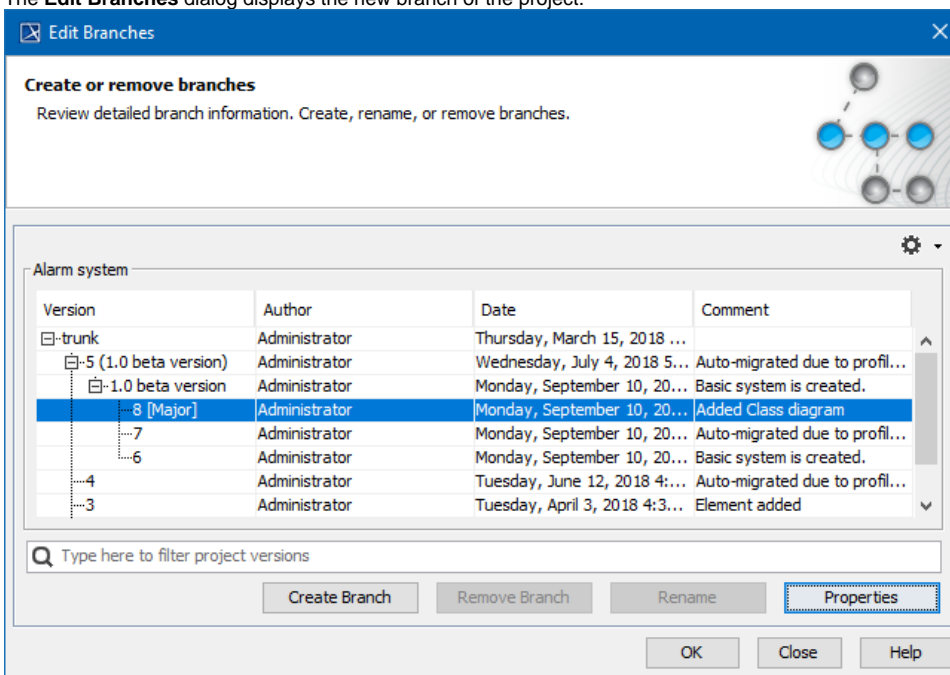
The **Edit Branches** dialog displays the new branch of the project.

Edit Branches

**Create or remove branches**

Review detailed branch information. Create, rename, or remove branches.

Alarm system

| Version | Author | Date | Comment |
|---|---|---|---|
| trunk | Administrator | Thursday, March 15, 2018 ... | |
| 5 (1.0 beta version) | Administrator | Wednesday, July 4, 2018 5... | Auto-migrated due to profil... |
| 1.0 beta version | Administrator | Monday, September 10, 20... | Basic system is created. |
| 8 [Major] | Administrator | Monday, September 10, 20... | Added Class diagram |
| 7 | Administrator | Monday, September 10, 20... | Auto-migrated due to profil... |
| 6 | Administrator | Monday, September 10, 20... | Basic system is created. |
| 4 | Administrator | Tuesday, June 12, 2018 4:... | Auto-migrated due to profil... |
| 3 | Administrator | Tuesday, April 3, 2018 4:3... | Element added |

Type here to filter project versions

Create Branch | Remove Branch | Rename | Properties

OK | Close | Help